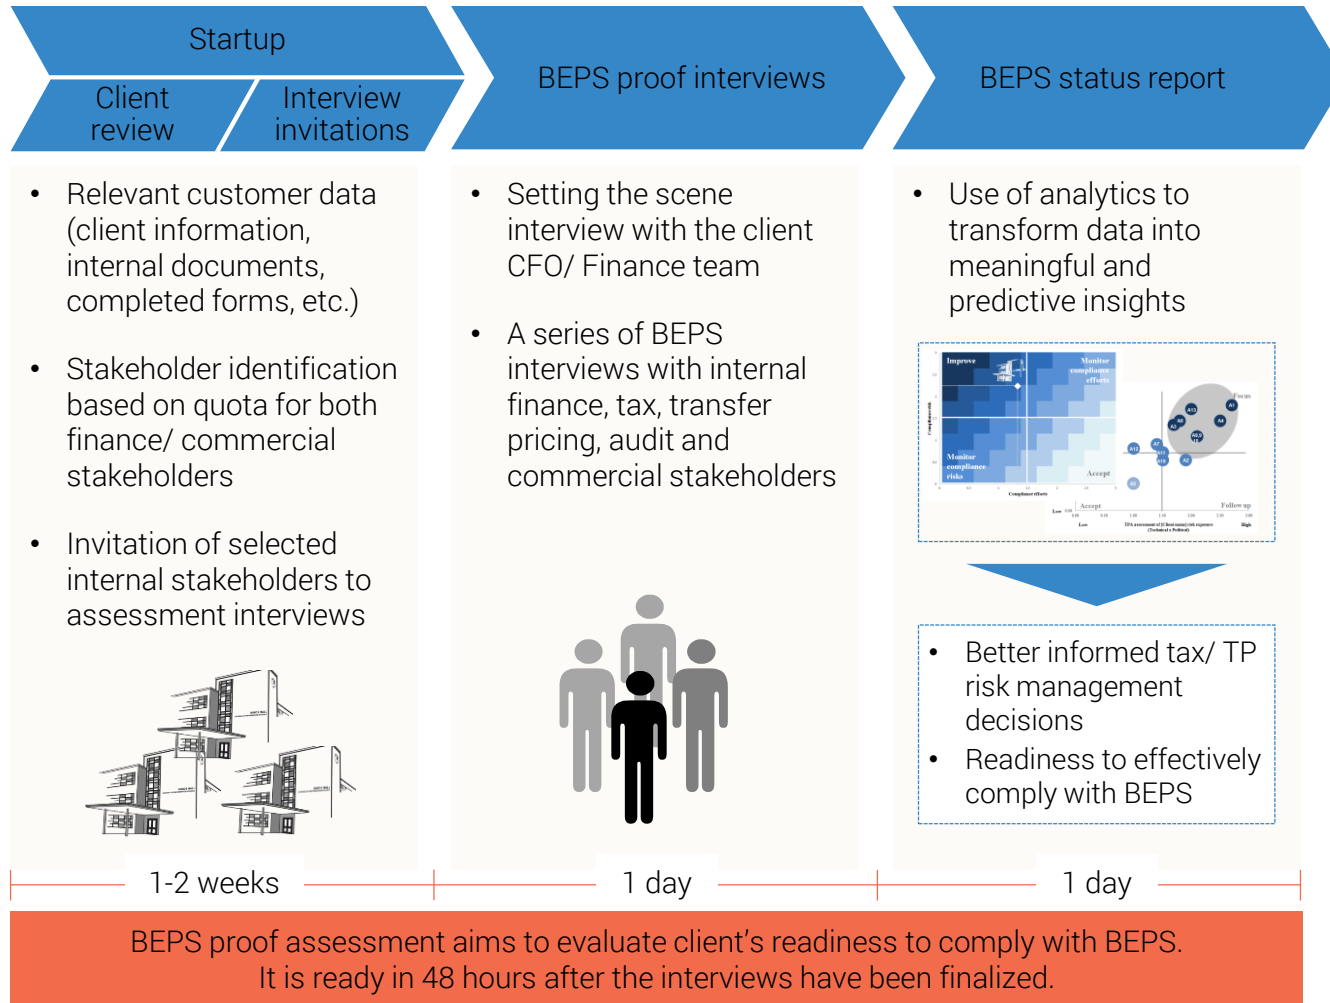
Startup

Client review

Interview invitations

BEPS proof interviews

BEPS status report

- Relevant customer data (client information, internal documents, completed forms, etc.)
- Stakeholder identification based on quota for both finance/ commercial stakeholders
- Invitation of selected internal stakeholders to assessment interviews

- Setting the scene interview with the client CFO/ Finance team
- A series of BEPS interviews with internal finance, tax, transfer pricing, audit and commercial stakeholders

- Use of analytics to transform data into meaningful and predictive insights

Improve

Monitor compliance efforts

Monitor compliance risk

Accept

Focus

Accept

Follow up

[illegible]

- Better informed tax/ TP risk management decisions
- Readiness to effectively comply with BEPS

1-2 weeks

1 day

1 day

BEPS proof assessment aims to evaluate client's readiness to comply with BEPS. It is ready in 48 hours after the interviews have been finalized.